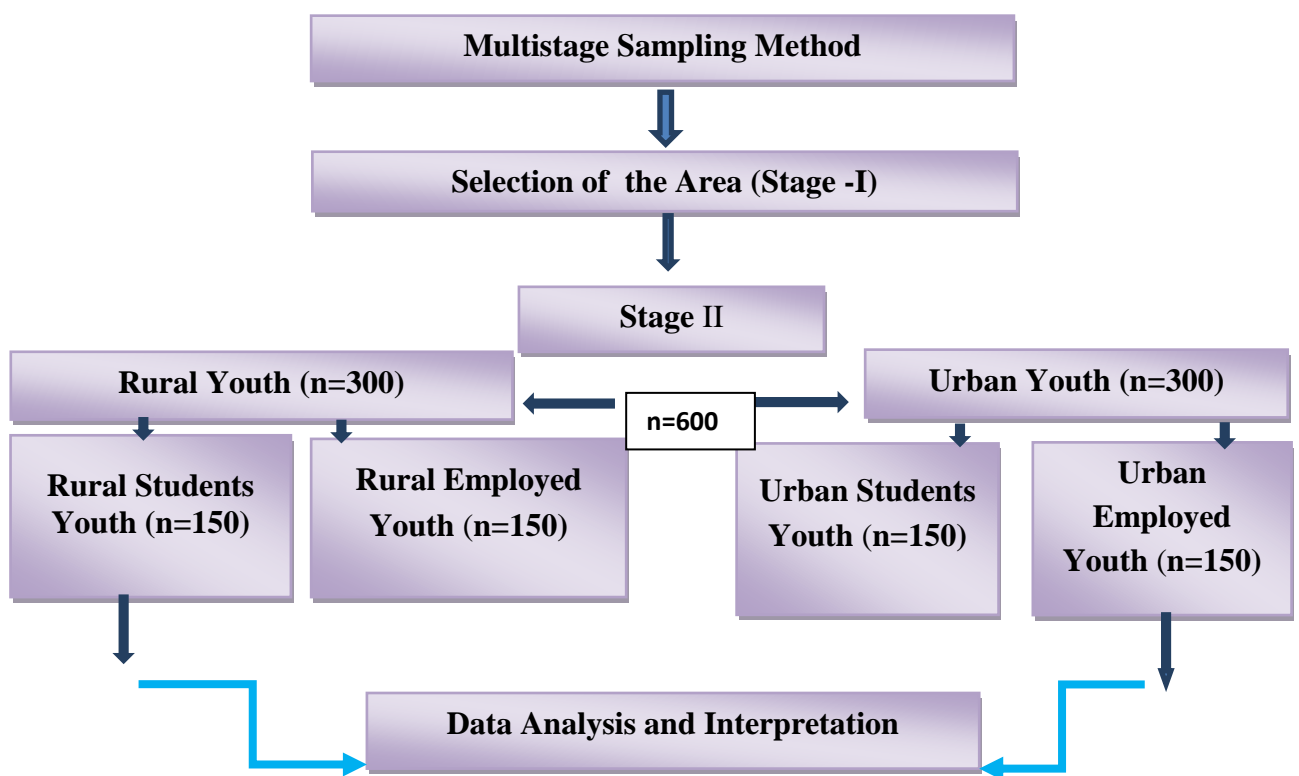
Multistage Sampling Method

Selection of the Area (Stage -I)

Stage II

Rural Youth (n=300)

n=600

Urban Youth (n=300)

Rural Students Youth (n=150)

Rural Employed Youth (n=150)

Urban Students Youth (n=150)

Urban Employed Youth (n=150)

Data Analysis and Interpretation